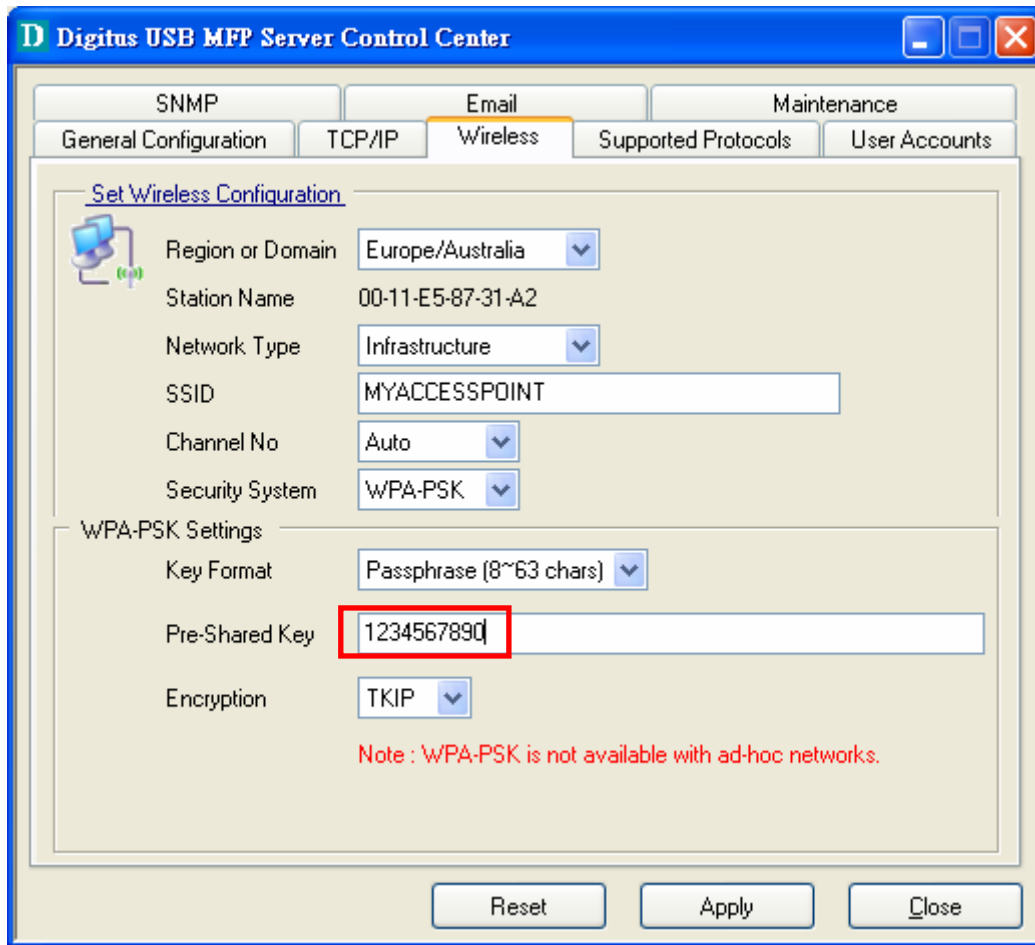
D Digitus USB MFP Server Control Center

SNMP
Email
Maintenance
General Configuration
TCP/IP
Wireless
Supported Protocols
User Accounts

Set Wireless Configuration

Region or Domain
Europe/Australia
Station Name
00-11-E5-87-31-A2
Network Type
Infrastructure
SSID
MYACCESSPOINT
Channel No
Auto
Security System
WPA-PSK

WPA-PSK Settings
Key Format
Passphrase (8~63 chars)
Pre-Shared Key
1234567890
Encryption
TKIP

Note : WPA-PSK is not available with ad-hoc networks.

Reset
Apply
Close